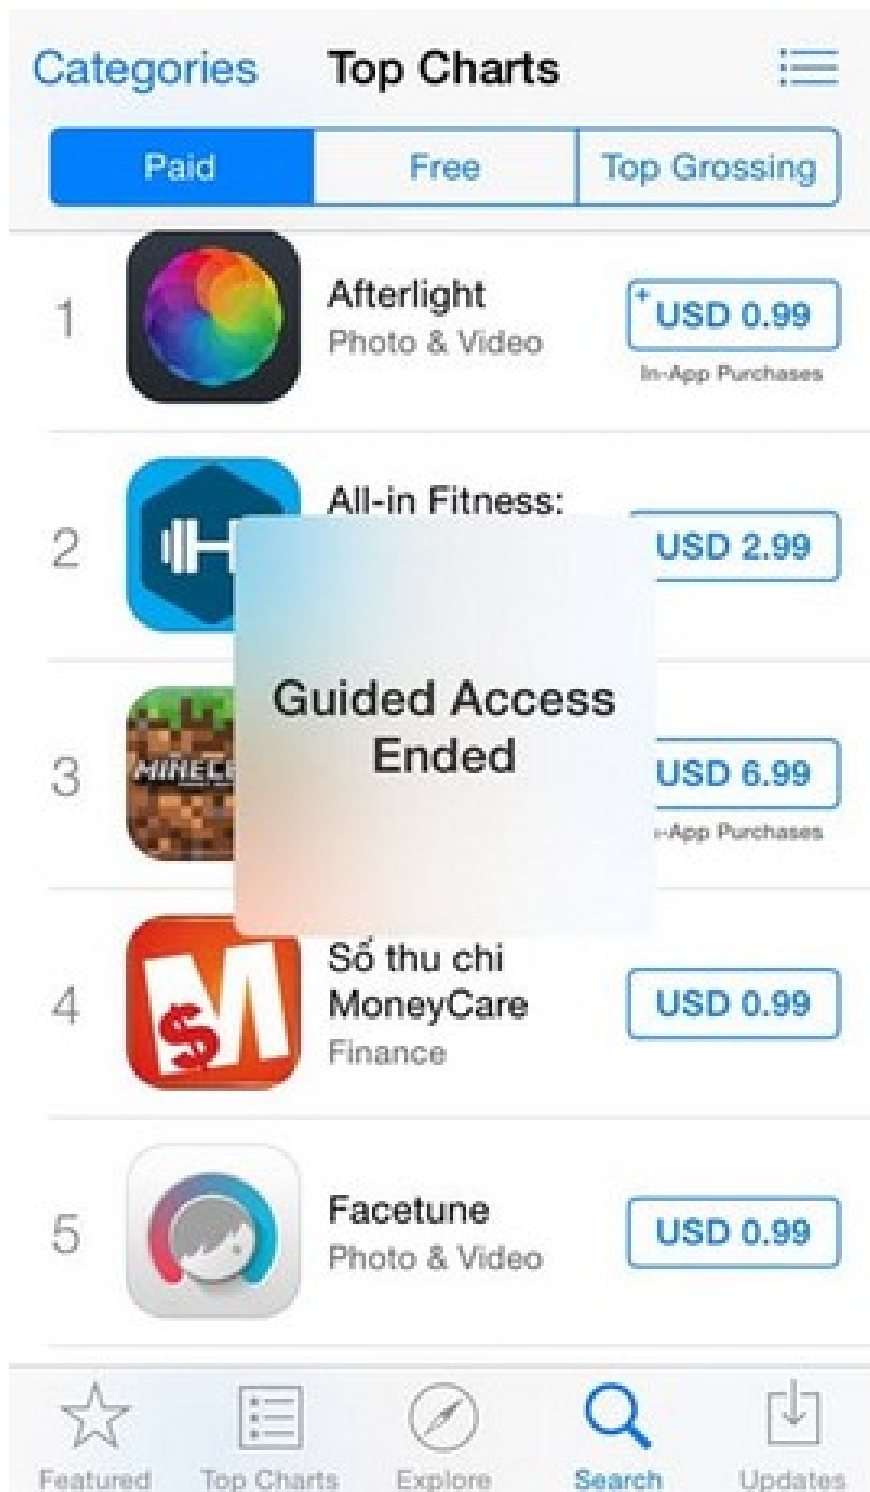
Categories Top Charts

Paid Free Top Grossing

1 Afterlight
Photo & Video
+USD 0.99
In-App Purchases

2 All-in Fitness:
USD 2.99

3 MINECR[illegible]
USD 6.99
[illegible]-App Purchases

Guided Access Ended

4 Sổ thu chi MoneyCare
Finance
USD 0.99

5 Facetune
Photo & Video
USD 0.99

Featured Top Charts Explore Search Updates